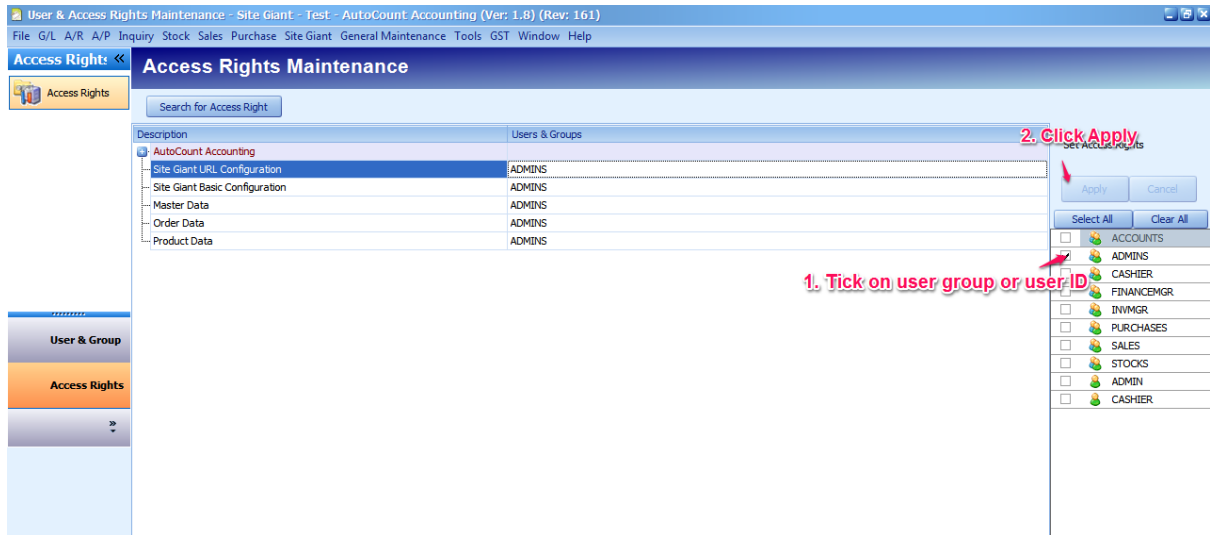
User & Access Rights Maintenance - Site Giant - Test - AutoCount Accounting (Ver: 1.8) (Rev: 161)

File G/L A/R A/P Inquiry Stock Sales Purchase Site Giant General Maintenance Tools GST Window Help

Access Rights

Access Rights

Access Rights Maintenance

Search for Access Right

| Description | Users & Groups |
|---|---|
| AutoCount Accounting | |
| Site Giant URL Configuration | ADMINS |
| Site Giant Basic Configuration | ADMINS |
| Master Data | ADMINS |
| Order Data | ADMINS |
| Product Data | ADMINS |

2. Click Apply

Set Access Rights

Apply Cancel

Select All Clear All

ACCOUNTS
ADMINS
CASHIER
FINANCEMGR
INVMGR
PURCHASES
SALES
STOCKS
ADMIN
CASHIER

1. Tick on user group or user ID

User & Group

Access Rights